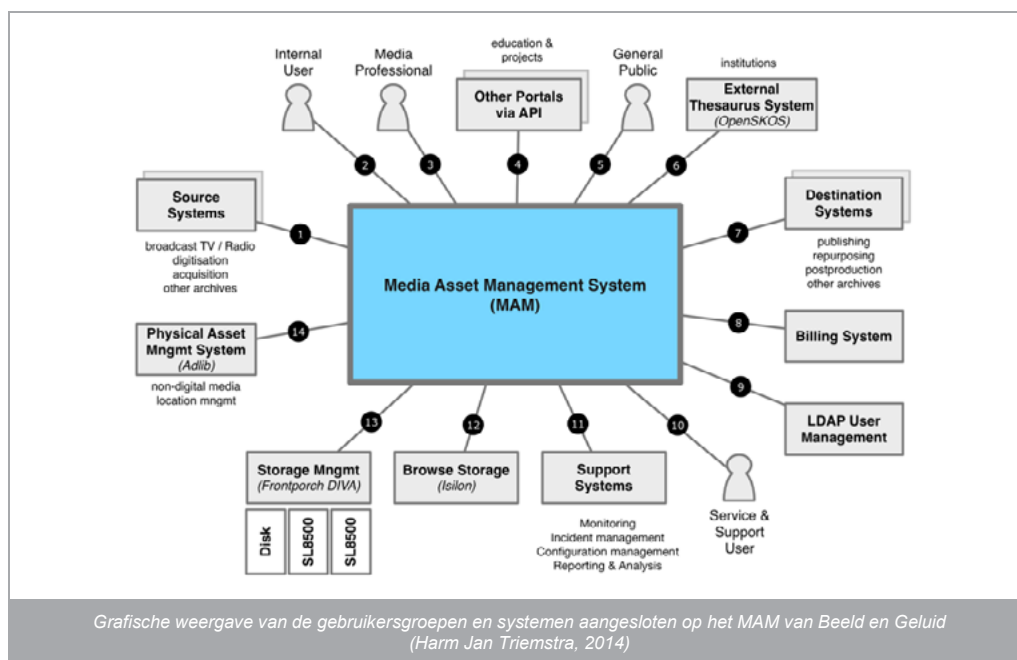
Internal User

Media Professional

education & projects

Other Portals via API

General Public

institutions

External Thesaurus System
(OpenSKOS)

2

3

4

5

6

Source Systems

broadcast TV / Radio
digitisation
acquisition
other archives

1

Destination Systems

publishing
repurposing
postproduction
other archives

7

Media Asset Management System
(MAM)

Physical Asset Mngmt System
(Adlib)

non-digital media
location mngmt

14

8

Billing System

9

LDAP User Management

13

12

11

10

Storage Mngmt
(Frontporch DIVA)

Disk

SL8500

SL8500

Browse Storage
(Isilon)

Support Systems

Monitoring
Incident management
Configuration management
Reporting & Analysis

Service & Support User

Grafische weergave van de gebruikersgroepen en systemen aangesloten op het MAM van Beeld en Geluid
(Harm Jan Triemstra, 2014)